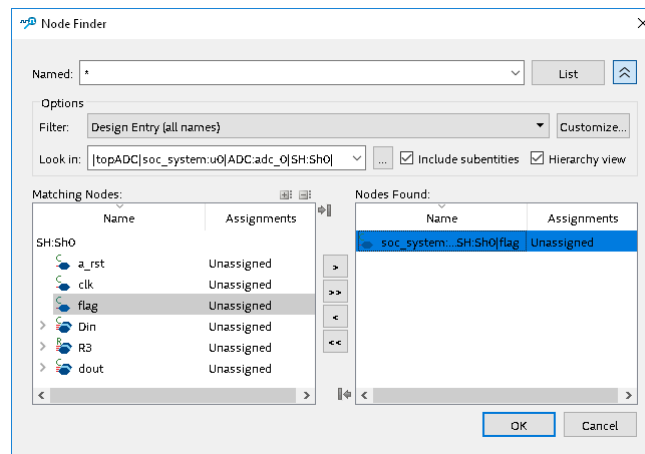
Node Finder

Named: *

List

Options

Filter: Design Entry (all names)

Customize...

Look in: |topADC|soc_system:u0|ADC:adc_0|SH:Sh0|

...

Include subentities

Hierarchy view

Matching Nodes:

| Name | Assignments |
|---|---|
| SH:Sh0 | |
| a_rst | Unassigned |
| clk | Unassigned |
| flag | Unassigned |
| Din | Unassigned |
| R3 | Unassigned |
| dout | Unassigned |

>

>>

<

<<

Nodes Found:

| Name | Assignments |
|---|---|
| soc_system:...SH:Sh0\|flag | Unassigned |

OK

Cancel